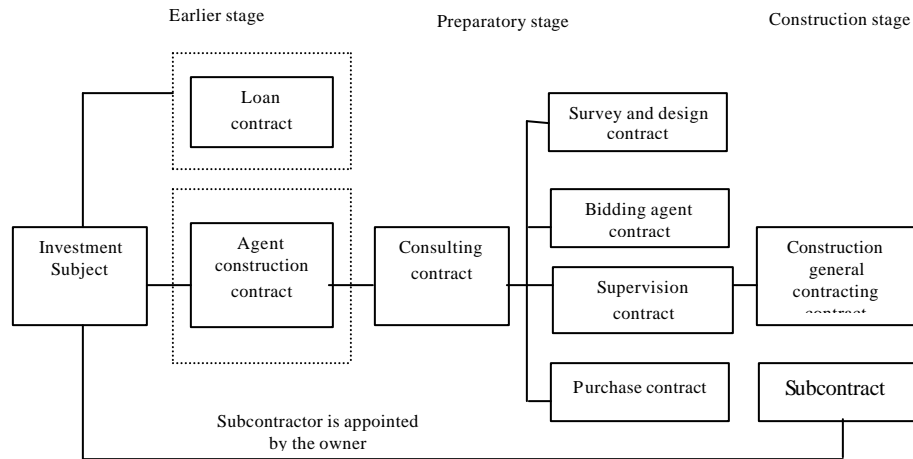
Earlier stage

Preparatory stage

Construction stage

Loan contract

Survey and design contract

Bidding agent contract

Investment Subject

Agent construction contract

Consulting contract

Supervision contract

Construction general contracting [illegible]

Purchase contract

Subcontract

Subcontractor is appointed by the owner